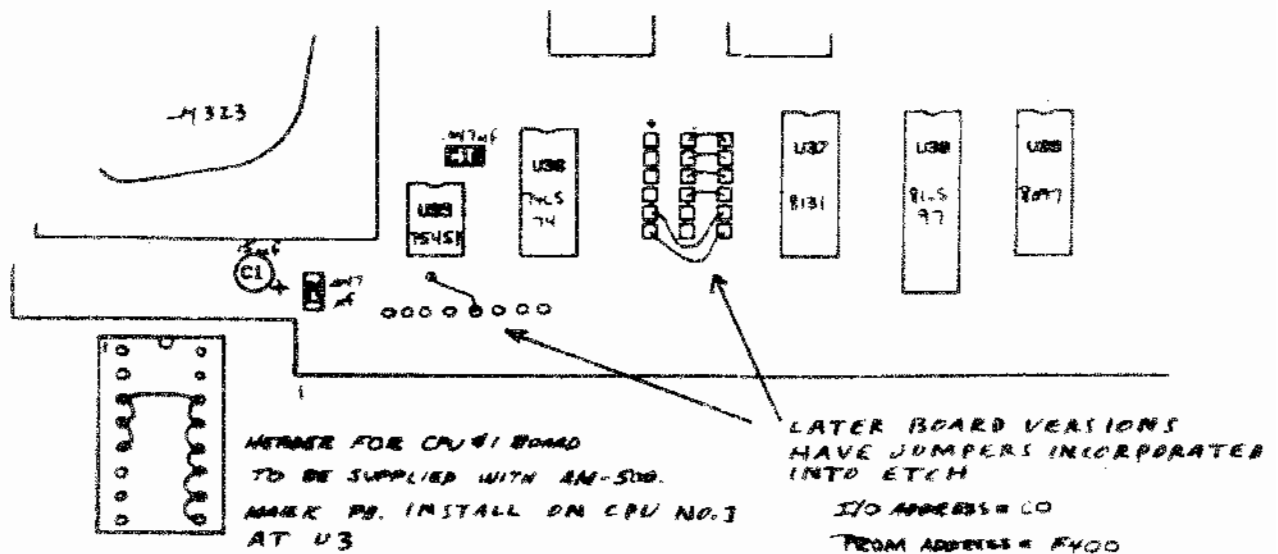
-M323

.047uf
C1

U38
74LS
74

U39
75451

U37
8131

U38
81LS
97

U39
8097

C1
.047
uf

LATER BOARD VERSIONS HAVE JUMPERS INCORPORATED INTO ETCH

HEADER FOR CPU #1 BOARD TO BE SUPPLIED WITH AN-500. MARK P8. INSTALL ON CPU NO.3 AT U3

I/O ADDRESS = C0
PROM ADDRESS = F400